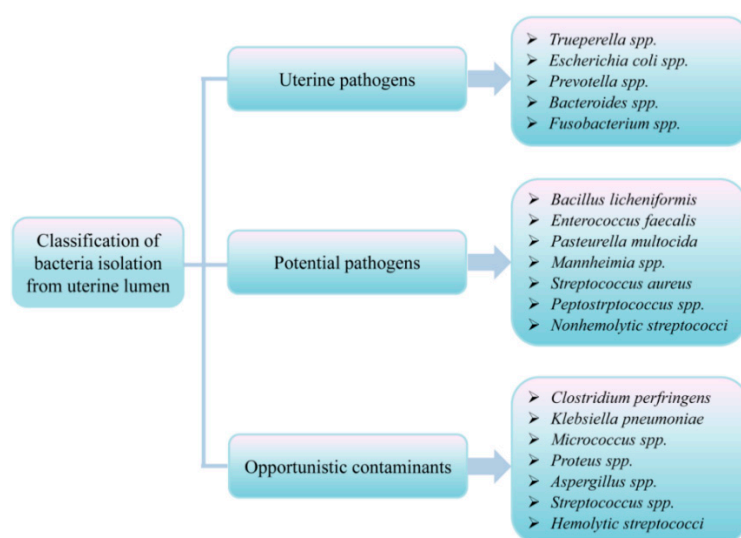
Classification of bacteria isolation from uterine lumen

Uterine pathogens

➢ Trueperella spp.
➢ Escherichia coli spp.
➢ Prevotella spp.
➢ Bacteroides spp.
➢ Fusobacterium spp.

Potential pathogens

➢ Bacillus licheniformis
➢ Enterococcus faecalis
➢ Pasteurella multocida
➢ Mannheimia spp.
➢ Streptococcus aureus
➢ Peptostrptococcus spp.
➢ Nonhemolytic streptococci

Opportunistic contaminants

➢ Clostridium perfringens
➢ Klebsiella pneumoniae
➢ Micrococcus spp.
➢ Proteus spp.
➢ Aspergillus spp.
➢ Streptococcus spp.
➢ Hemolytic streptococci